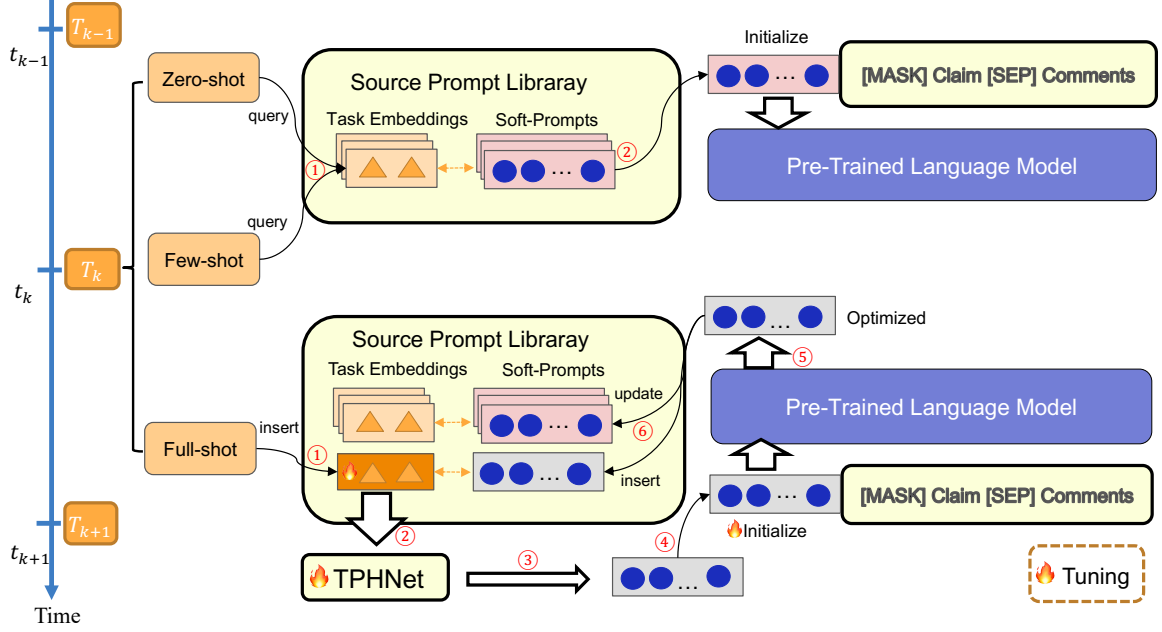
$T_{k-1}$

$t_{k-1}$

Zero-shot

query

Source Prompt Libraray

Task Embeddings

Soft-Prompts

①

②

…

Initialize

…

[MASK] Claim [SEP] Comments

Pre-Trained Language Model

query

Few-shot

$T_k$

$t_k$

…

Optimized

⑤

Source Prompt Libraray

Task Embeddings

Soft-Prompts

update

…

⑥

Pre-Trained Language Model

insert

Full-shot

①

…

insert

…

[MASK] Claim [SEP] Comments

Initialize

$T_{k+1}$

②

④

$t_{k+1}$

TPHNet

③

…

Tuning

Time